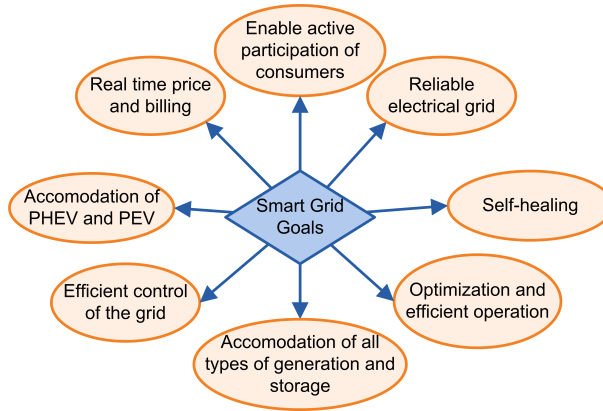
Smart Grid Goals

Enable active participation of consumers

Reliable electrical grid

Self-healing

Optimization and efficient operation

Accomodation of all types of generation and storage

Efficient control of the grid

Accomodation of PHEV and PEV

Real time price and billing